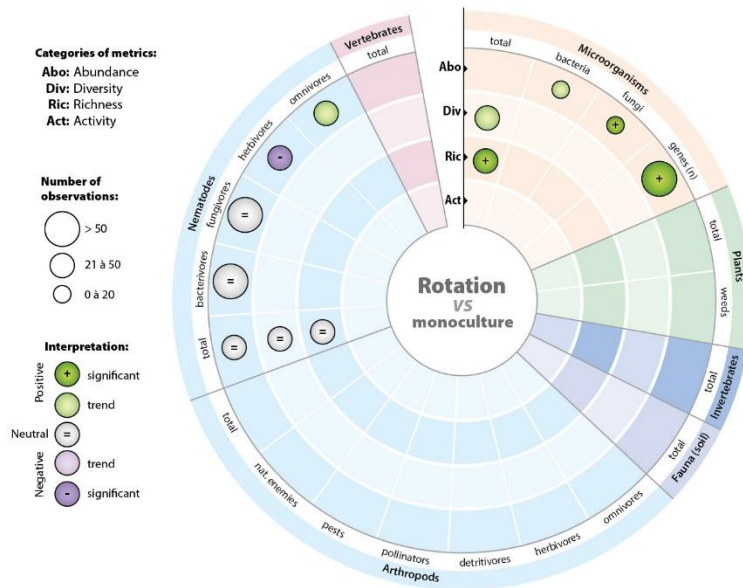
Categories of metrics:
Abo: Abundance
Div: Diversity
Ric: Richness
Act: Activity

Number of observations:
> 50
21 à 50
0 à 20

Interpretation:
Positive
+ significant
trend
Neutral
=
Negative
trend
- significant

Vertebrates
total

Microorganisms
total
bacteria
fungi
genes (n)

Abo
Div
Ric
Act

+
+
+

Nematodes
omnivores
herbivores
-
fungivores
=
bacterivores
=
total
=
=
=

Rotation
VS
monoculture

Plants
total
weeds

Invertebrates
total

Fauna (soil)
total

Arthropods
total
nat. enemies
pests
pollinators
detritivores
herbivores
omnivores